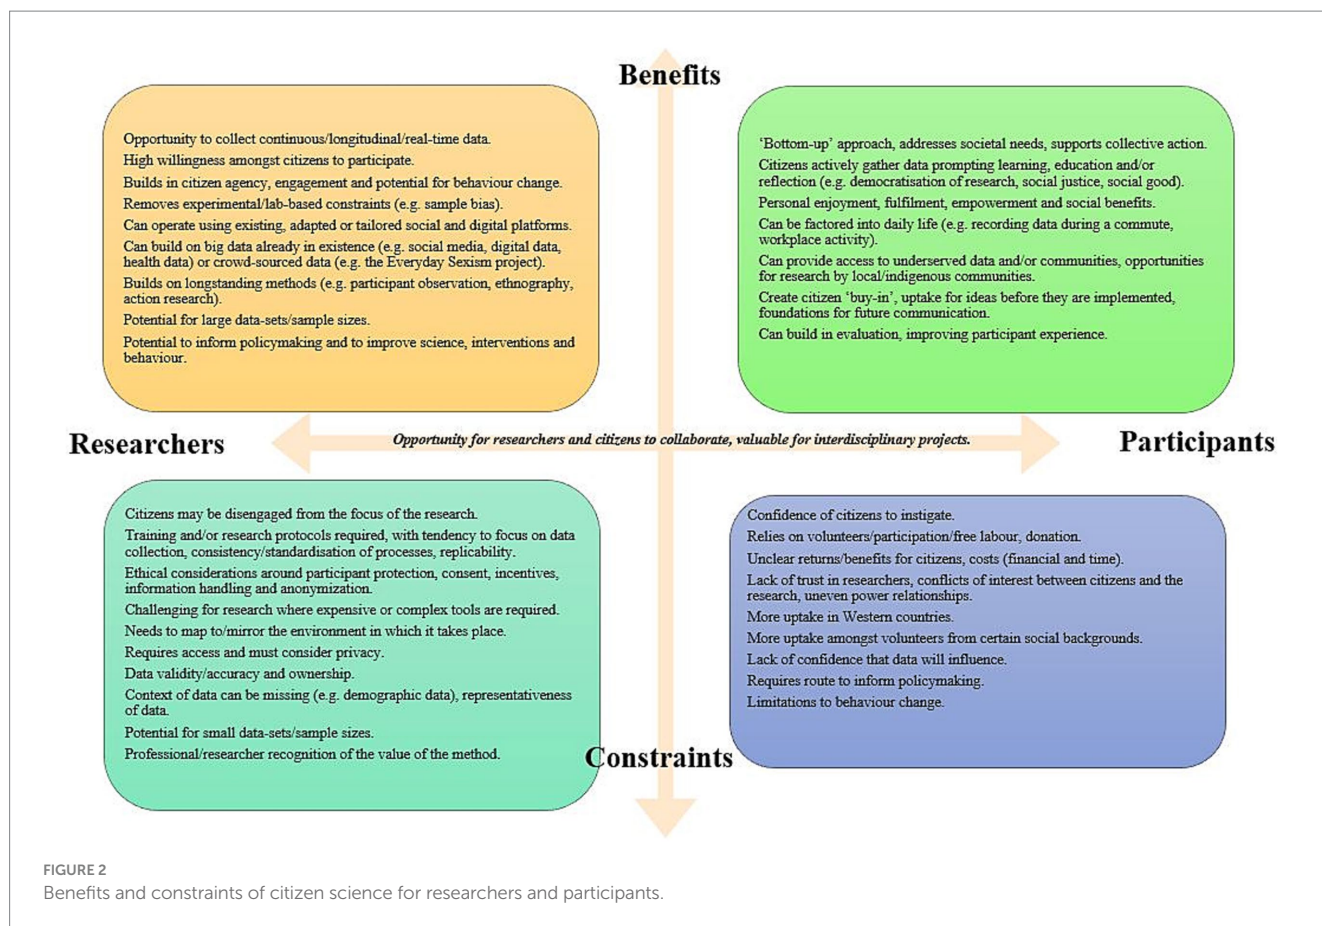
Benefits

Opportunity to collect continuous/longitudinal/real-time data.
High willingness amongst citizens to participate.
Builds in citizen agency, engagement and potential for behaviour change.
Removes experimental/lab-based constraints (e.g. sample bias).
Can operate using existing, adapted or tailored social and digital platforms.
Can build on big data already in existence (e.g. social media, digital data, health data) or crowd-sourced data (e.g. the Everyday Sexism project).
Builds on longstanding methods (e.g. participant observation, ethnography, action research).
Potential for large data-sets/sample sizes.
Potential to inform policymaking and to improve science, interventions and behaviour.

'Bottom-up' approach, addresses societal needs, supports collective action.
Citizens actively gather data prompting learning, education and/or reflection (e.g. democratisation of research, social justice, social good).
Personal enjoyment, fulfilment, empowerment and social benefits.
Can be factored into daily life (e.g. recording data during a commute, workplace activity).
Can provide access to underserved data and/or communities, opportunities for research by local/indigenous communities.
Create citizen 'buy-in', uptake for ideas before they are implemented, foundations for future communication.
Can build in evaluation, improving participant experience.

Researchers

Opportunity for researchers and citizens to collaborate, valuable for interdisciplinary projects.

Participants

Citizens may be disengaged from the focus of the research.
Training and/or research protocols required, with tendency to focus on data collection, consistency/standardisation of processes, replicability.
Ethical considerations around participant protection, consent, incentives, information handling and anonymization.
Challenging for research where expensive or complex tools are required.
Needs to map to/mirror the environment in which it takes place.
Requires access and must consider privacy.
Data validity/accuracy and ownership.
Context of data can be missing (e.g. demographic data), representativeness of data.
Potential for small data-sets/sample sizes.
Professional/researcher recognition of the value of the method.

Confidence of citizens to instigate.
Relies on volunteers/participation/free labour, donation.
Unclear returns/benefits for citizens, costs (financial and time).
Lack of trust in researchers, conflicts of interest between citizens and the research, uneven power relationships.
More uptake in Western countries.
More uptake amongst volunteers from certain social backgrounds.
Lack of confidence that data will influence.
Requires route to inform policymaking.
Limitations to behaviour change.

Constraints

FIGURE 2
Benefits and constraints of citizen science for researchers and participants.